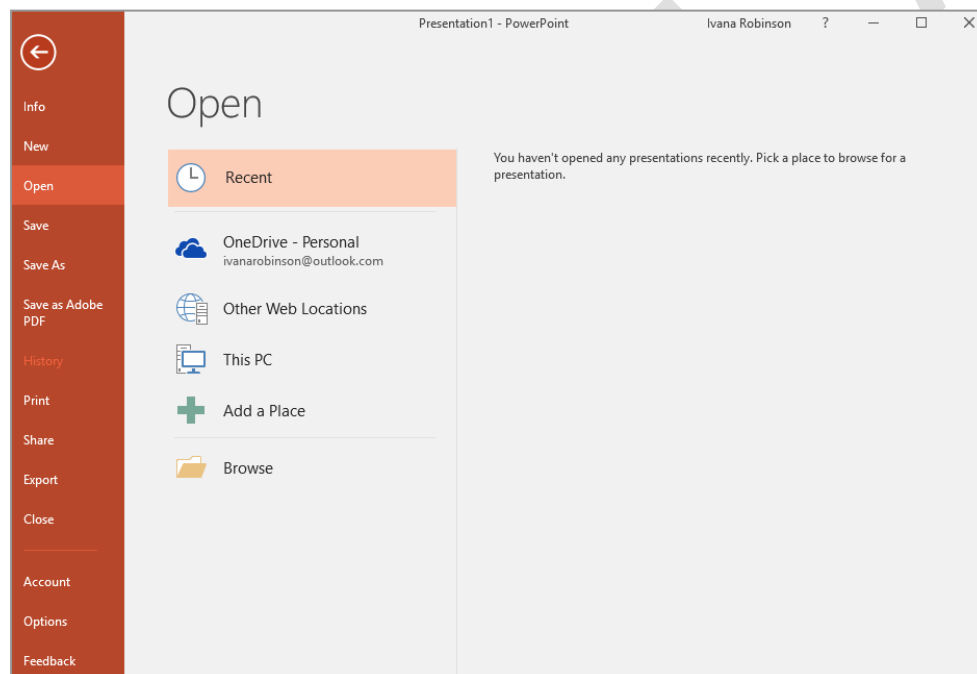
Presentation1 - PowerPoint

Ivana Robinson ?

Info
New
Open
Save
Save As
Save as Adobe PDF
History
Print
Share
Export
Close
Account
Options
Feedback

Open

Recent

OneDrive - Personal
ivanarobinson@outlook.com

Other Web Locations

This PC

Add a Place

Browse

You haven't opened any presentations recently. Pick a place to browse for a presentation.